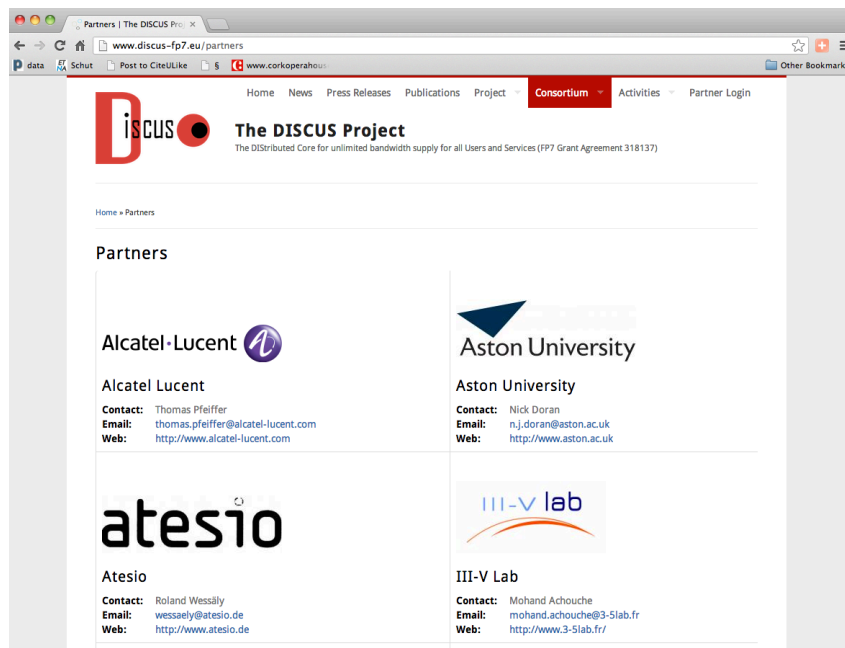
Partners | The DISCUS Pro ×

www.discus-fp7.eu/partners

data Schut Post to CiteULike § www.corkoperahous Other Bookmarks

Home News Press Releases Publications Project Consortium Activities Partner Login

DISCUS

The DISCUS Project

The DIStributed Core for unlimited bandwidth supply for all Users and Services (FP7 Grant Agreement 318137)

Home » Partners

Partners

Alcatel·Lucent

Alcatel Lucent

Contact: Thomas Pfeiffer
Email: thomas.pfeiffer@alcatel-lucent.com
Web: http://www.alcatel-lucent.com

Aston University

Aston University

Contact: Nick Doran
Email: n.j.doran@aston.ac.uk
Web: http://www.aston.ac.uk

atesio

Atesio

Contact: Roland Wessäly
Email: wessaely@atesio.de
Web: http://www.atesio.de

III-V lab

III-V Lab

Contact: Mohand Achouche
Email: mohand.achouche@3-5lab.fr
Web: http://www.3-5lab.fr/